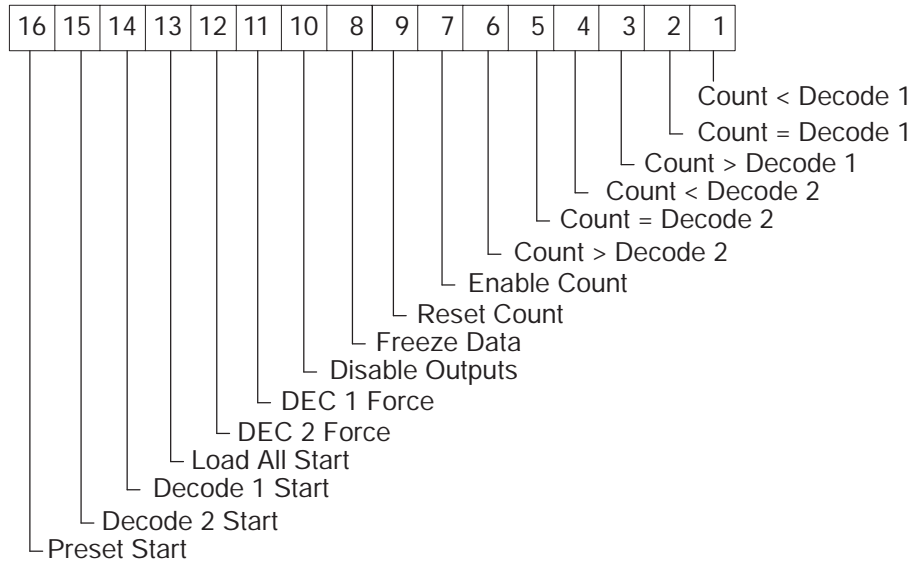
| 16 | 15 | 14 | 13 | 12 | 11 | 10 | 8 | 9 | 7 | 6 | 5 | 4 | 3 | 2 | 1 |
|---|---|---|---|---|---|---|---|---|---|---|---|---|---|---|---|

Count < Decode 1
Count = Decode 1
Count > Decode 1
Count < Decode 2
Count = Decode 2
Count > Decode 2
Enable Count
Reset Count
Freeze Data
Disable Outputs
DEC 1 Force
DEC 2 Force
Load All Start
Decode 1 Start
Decode 2 Start
Preset Start